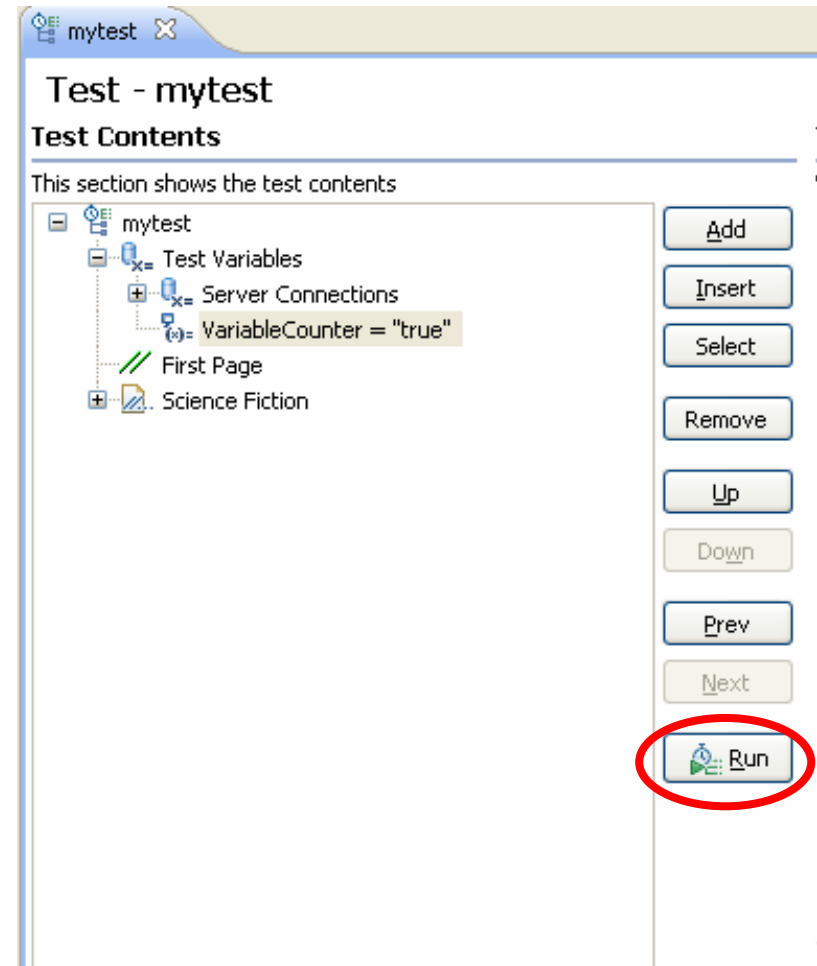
mytest

Test - mytest

Test Contents

This section shows the test contents

mytest
Test Variables
Server Connections
VariableCounter = "true"
First Page
Science Fiction

Add
Insert
Select
Remove
Up
Down
Prev
Next
Run